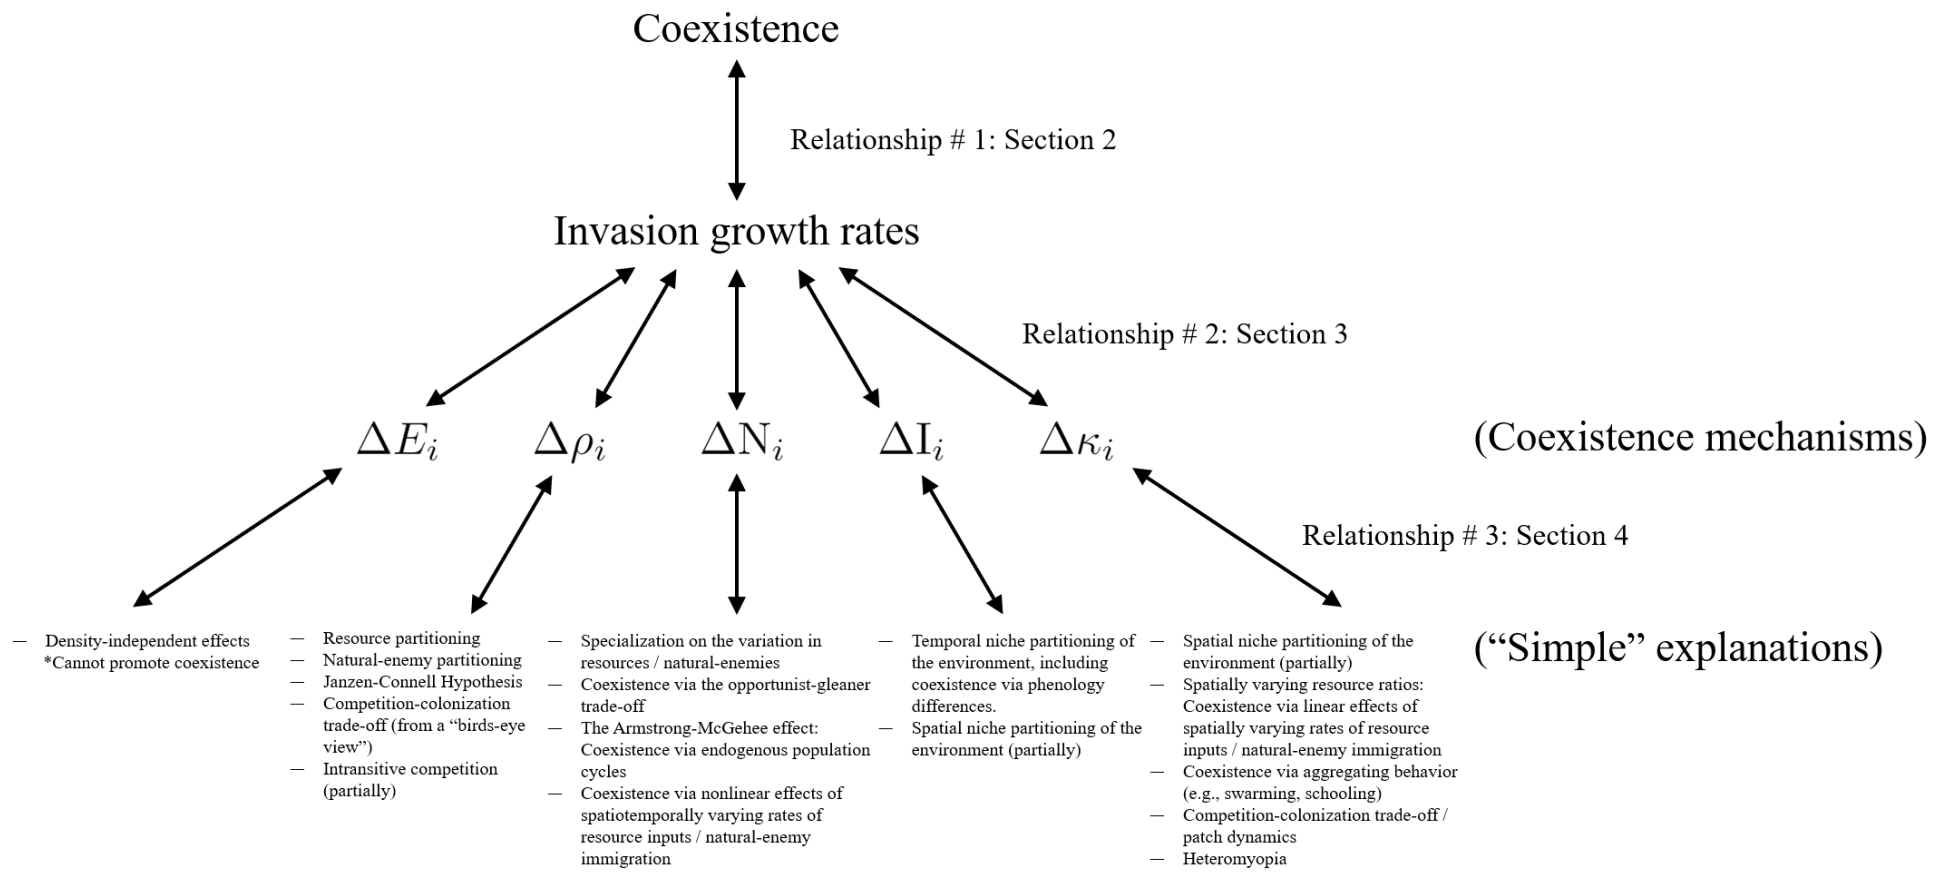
Coexistence

Relationship # 1: Section 2

Invasion growth rates

Relationship # 2: Section 3

$\Delta E_i$ $\Delta \rho_i$ $\Delta \mathrm{N}_i$ $\Delta \mathrm{I}_i$ $\Delta \kappa_i$ (Coexistence mechanisms)

Relationship # 3: Section 4

— Density-independent effects
*Cannot promote coexistence

— Resource partitioning
— Natural-enemy partitioning
— Janzen-Connell Hypothesis
— Competition-colonization trade-off (from a “birds-eye view”)
— Intransitive competition (partially)

— Specialization on the variation in resources / natural-enemies
— Coexistence via the opportunist-gleaner trade-off
— The Armstrong-McGehee effect: Coexistence via endogenous population cycles
— Coexistence via nonlinear effects of spatiotemporally varying rates of resource inputs / natural-enemy immigration

— Temporal niche partitioning of the environment, including coexistence via phenology differences.
— Spatial niche partitioning of the environment (partially)

— Spatial niche partitioning of the environment (partially)
— Spatially varying resource ratios: Coexistence via linear effects of spatially varying rates of resource inputs / natural-enemy immigration
— Coexistence via aggregating behavior (e.g., swarming, schooling)
— Competition-colonization trade-off / patch dynamics
— Heteromyopia

(“Simple” explanations)